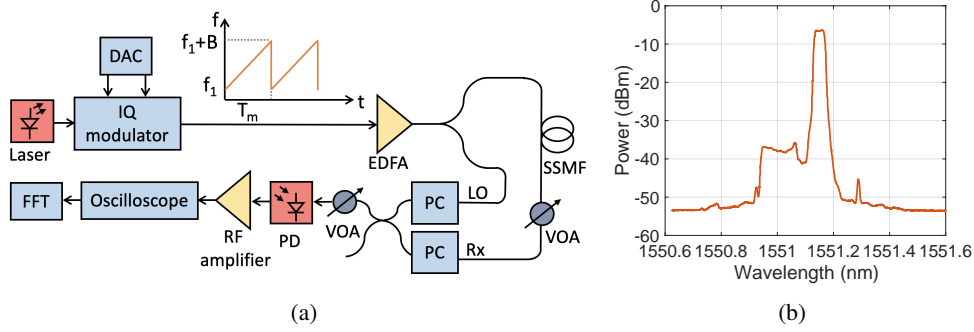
f
$f_1$+B
$f_1$
t
$T_m$
DAC
IQ modulator
Laser
EDFA
SSMF
LO
PC
PC
Rx
VOA
VOA
PD
RF amplifier
Oscilloscope
FFT
(a)

0
-10
-20
-30
-40
-50
-60
Power (dBm)
1550.6
1550.8
1551
1551.2
1551.4
1551.6
Wavelength (nm)
(b)